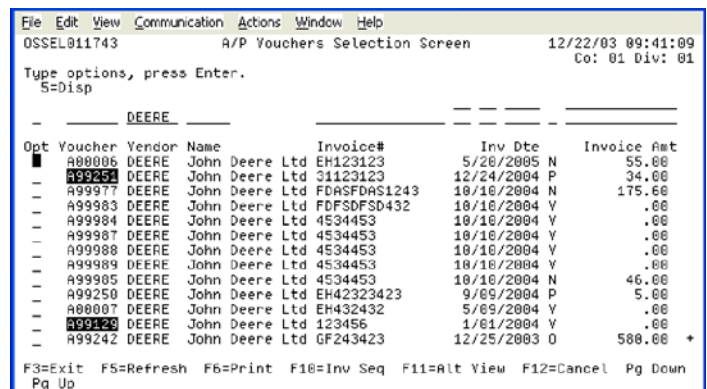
File Edit View Communication Actions Window Help

OSSEL011743 A/P Vouchers Selection Screen 12/22/03 09:41:09
Co: 01 Div: 01

Type options, press Enter.
5=Disp

DEERE

| Opt | Voucher | Vendor | Name | Invoice# | Inv Dte | | Invoice Amt |
|---|---|---|---|---|---|---|---|
| | A00006 | DEERE | John Deere Ltd | EH123123 | 5/20/2005 | N | 55.00 |
| _ | A99251 | DEERE | John Deere Ltd | 31123123 | 12/24/2004 | P | 34.00 |
| _ | A99977 | DEERE | John Deere Ltd | FDASFDAS1243 | 10/10/2004 | N | 175.60 |
| _ | A99983 | DEERE | John Deere Ltd | FDFSDFSD432 | 10/10/2004 | Y | .00 |
| _ | A99984 | DEERE | John Deere Ltd | 4534453 | 10/10/2004 | Y | .00 |
| _ | A99987 | DEERE | John Deere Ltd | 4534453 | 10/10/2004 | Y | .00 |
| _ | A99988 | DEERE | John Deere Ltd | 4534453 | 10/10/2004 | Y | .00 |
| _ | A99989 | DEERE | John Deere Ltd | 4534453 | 10/10/2004 | Y | .00 |
| _ | A99905 | DEERE | John Deere Ltd | 4534453 | 10/10/2004 | N | 46.00 |
| _ | A99250 | DEERE | John Deere Ltd | EH42323423 | 9/09/2004 | P | 5.00 |
| _ | A00007 | DEERE | John Deere Ltd | EH432432 | 5/09/2004 | Y | .00 |
| _ | A99129 | DEERE | John Deere Ltd | 123456 | 1/01/2004 | Y | .00 |
| _ | A99242 | DEERE | John Deere Ltd | GF243423 | 12/25/2003 | O | 580.00 + |

F3=Exit F5=Refresh F6=Print F10=Inv Seq F11=Alt View F12=Cancel Pg Down Pg Up